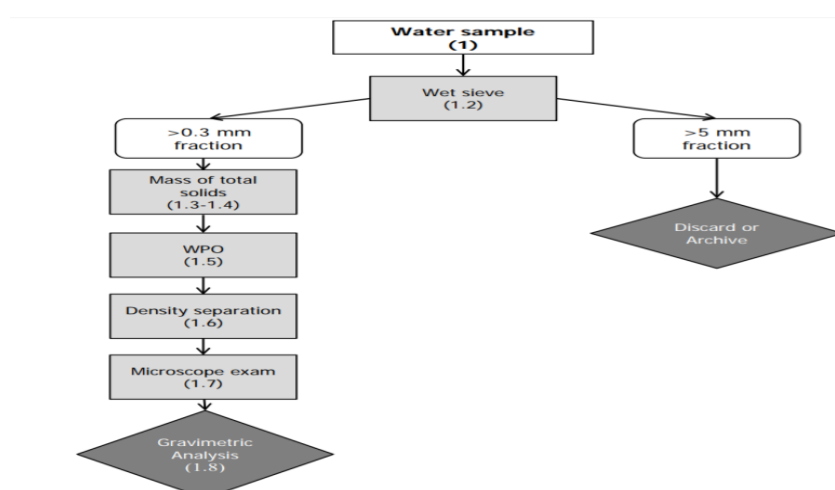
Water sample
(1)

Wet sieve
(1.2)

>0.3 mm fraction

>5 mm fraction

Mass of total solids
(1.3-1.4)

Discard or Archive

WPO
(1.5)

Density separation
(1.6)

Microscope exam
(1.7)

Gravimetric Analysis
(1.8)